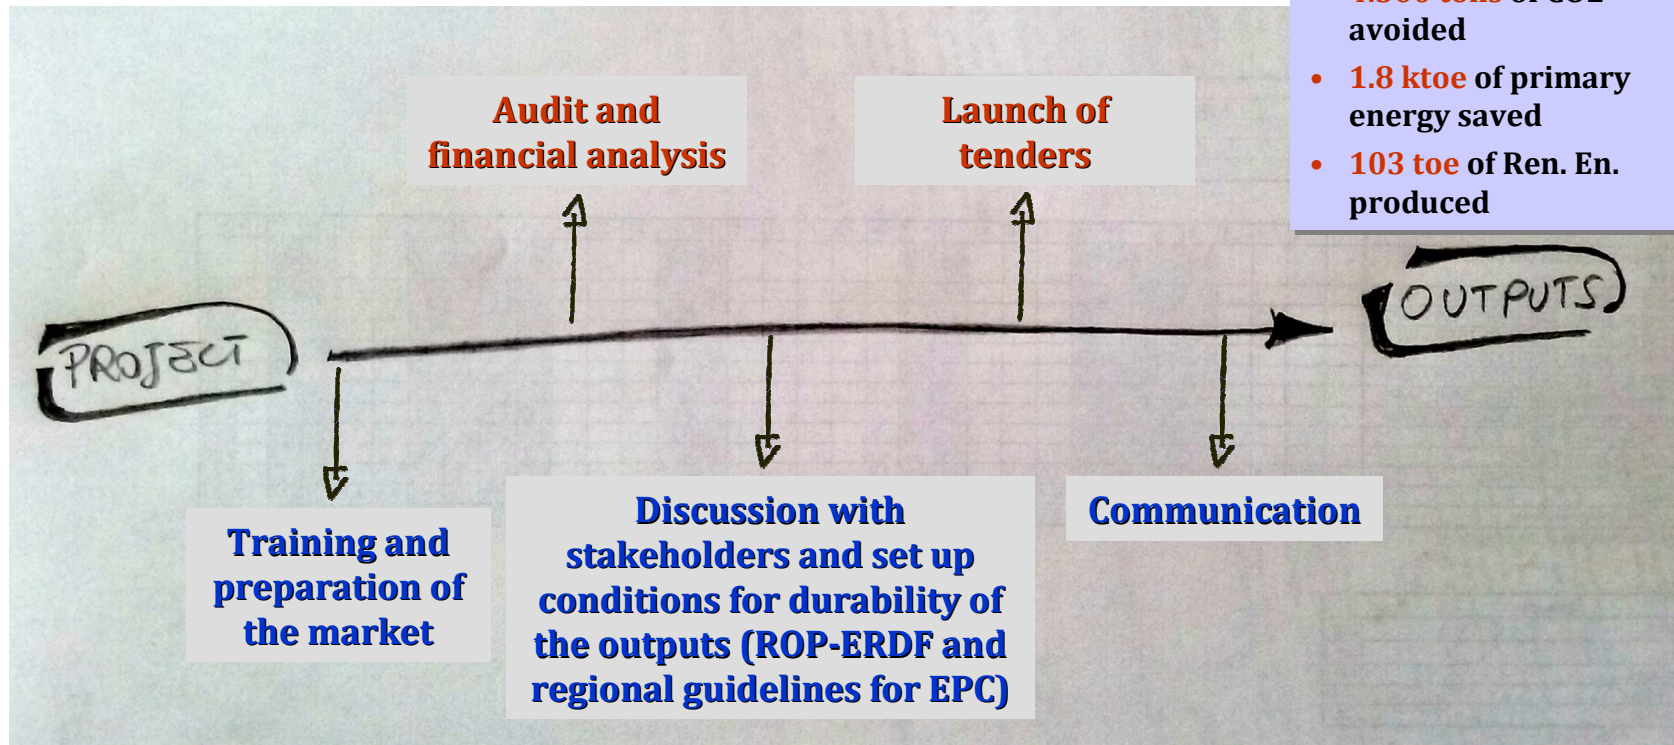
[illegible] avoided

- **1.8 ktoe** of primary energy saved
- **103 toe** of Ren. En. produced

Audit and financial analysis

Launch of tenders

PROJECT

OUTPUTS

Training and preparation of the market

Discussion with stakeholders and set up conditions for durability of the outputs (ROP-ERDF and regional guidelines for EPC)

Communication